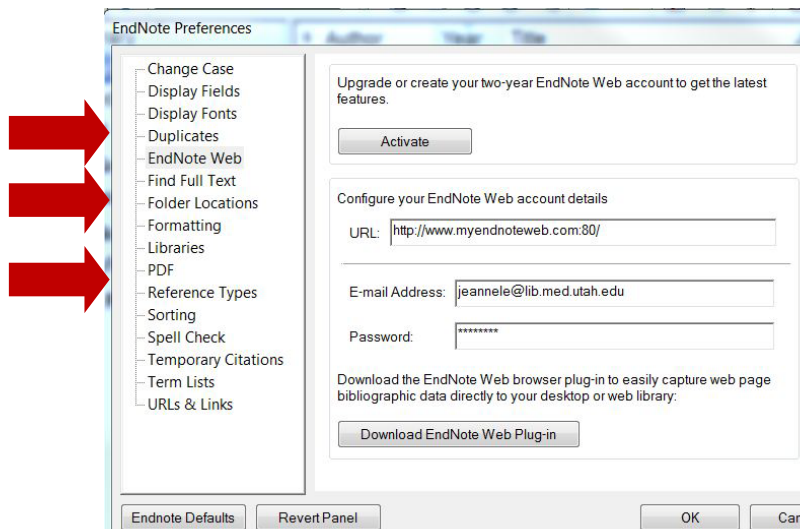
EndNote Preferences

Author Year Title

Change Case
Display Fields
Display Fonts
Duplicates
EndNote Web
Find Full Text
Folder Locations
Formatting
Libraries
PDF
Reference Types
Sorting
Spell Check
Temporary Citations
Term Lists
URLs & Links

Upgrade or create your two-year EndNote Web account to get the latest features.

Activate

Configure your EndNote Web account details

URL: http://www.myendnoteweb.com:80/

E-mail Address: jeannele@lib.med.utah.edu

Password: ********

Download the EndNote Web browser plug-in to easily capture web page bibliographic data directly to your desktop or web library:

Download EndNote Web Plug-in

Endnote Defaults
Revert Panel
OK
Ca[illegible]